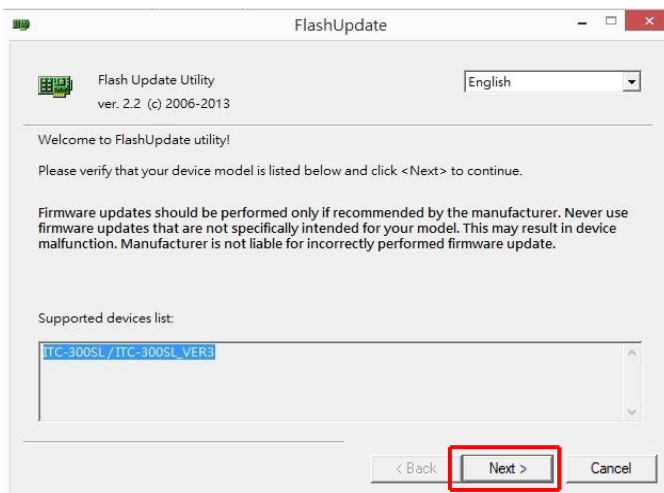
FlashUpdate

Flash Update Utility
ver. 2.2 (c) 2006-2013

English

Welcome to FlashUpdate utility!

Please verify that your device model is listed below and click <Next> to continue.

Firmware updates should be performed only if recommended by the manufacturer. Never use firmware updates that are not specifically intended for your model. This may result in device malfunction. Manufacturer is not liable for incorrectly performed firmware update.

Supported devices list:

ITC-300SL / ITC-300SL_VER3

< Back
Next >
Cancel